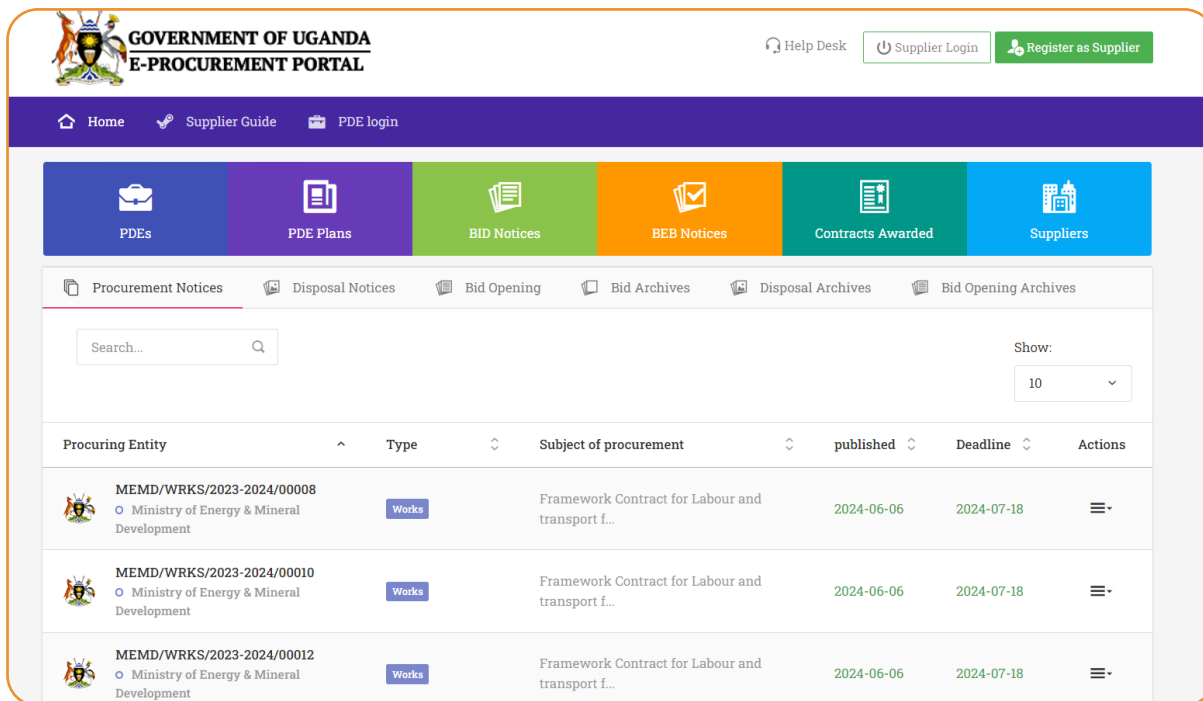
GOVERNMENT OF UGANDA
E-PROCUREMENT PORTAL

Help Desk
Supplier Login
Register as Supplier

Home
Supplier Guide
PDE login

PDEs
PDE Plans
BID Notices
BEB Notices
Contracts Awarded
Suppliers

Procurement Notices
Disposal Notices
Bid Opening
Bid Archives
Disposal Archives
Bid Opening Archives

Search...

Show:
10

| Procuring Entity | Type | Subject of procurement | published | Deadline | Actions |
|---|---|---|---|---|---|
| MEMD/WRKS/2023-2024/00008 Ministry of Energy & Mineral Development | Works | Framework Contract for Labour and transport f... | 2024-06-06 | 2024-07-18 | |
| MEMD/WRKS/2023-2024/00010 Ministry of Energy & Mineral Development | Works | Framework Contract for Labour and transport f... | 2024-06-06 | 2024-07-18 | |
| MEMD/WRKS/2023-2024/00012 Ministry of Energy & Mineral Development | Works | Framework Contract for Labour and transport f... | 2024-06-06 | 2024-07-18 | |